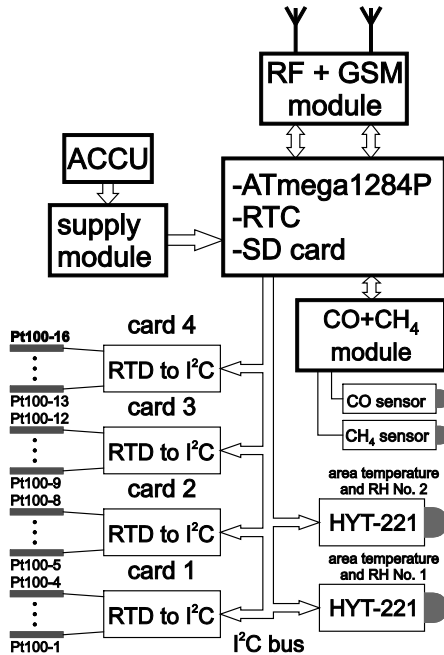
RF + GSM module

ACCU

-ATmega1284P
-RTC
-SD card

supply module

$CO+CH_4$ module

CO sensor

$CH_4$ sensor

card 4

Pt100-16
⋮
Pt100-13

RTD to $I^2C$

card 3

Pt100-12
⋮
Pt100-9

RTD to $I^2C$

card 2

Pt100-8
⋮
Pt100-5

RTD to $I^2C$

card 1

Pt100-4
⋮
Pt100-1

RTD to $I^2C$

area temperature and RH No. 2

HYT-221

area temperature and RH No. 1

HYT-221

$I^2C$ bus